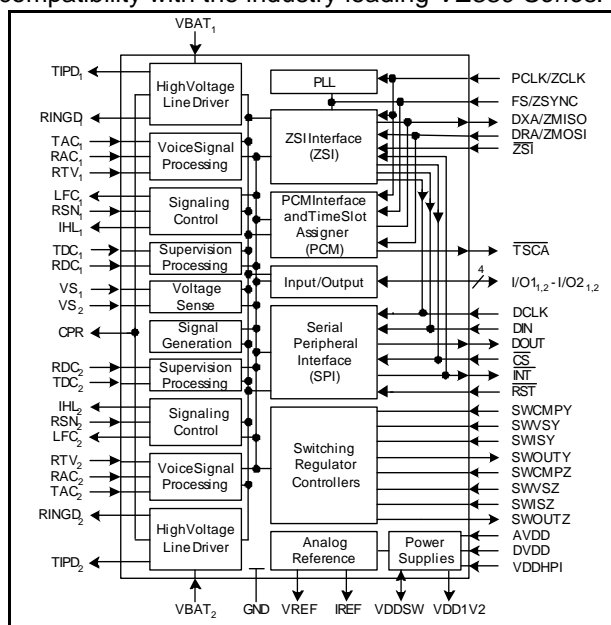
compatibility with the industry leading VE880 Series.

$VBAT_1$

$TIPD_1$
$RINGD_1$
$TAC_1$
$RAC_1$
$RTV_1$
$LFC_1$
$RSN_1$
$IHL_1$
$TDC_1$
$RDC_1$
$VS_1$
$VS_2$
CPR
$RDC_2$
$TDC_2$
$IHL_2$
$RSN_2$
$LFC_2$
$RTV_2$
$RAC_2$
$TAC_2$
$RINGD_2$
$TIPD_2$

HighVoltage LineDriver
VoiceSignal Processing
Signaling Control
Supervision Processing
Voltage Sense
Signal Generation
Supervision Processing
Signaling Control
VoiceSignal Processing
HighVoltage LineDriver

PLL
ZSIInterface (ZSI)
PCMInterface andTimeSlot Assigner (PCM)
Input/Output
Serial Peripheral Interface (SPI)
Switching Regulator Controllers
Analog Reference
Power Supplies

PCLK/ZCLK
FS/ZSYNC
DXA/ZMISO
DRA/ZMOSI
$\overline{ZSI}$
$\overline{TSCA}$
4
$I/O1_{1,2}$ - $I/O2_{1,2}$
DCLK
DIN
DOUT
$\overline{CS}$
$\overline{INT}$
$\overline{RST}$
SWCMPY
SWVSY
SWISY
SWOUTY
SWCMPZ
SWVSZ
SWISZ
SWOUTZ
AVDD
DVDD
VDDHPI

$VBAT_2$
GND
VREF
IREF
VDDSW
VDD1V2